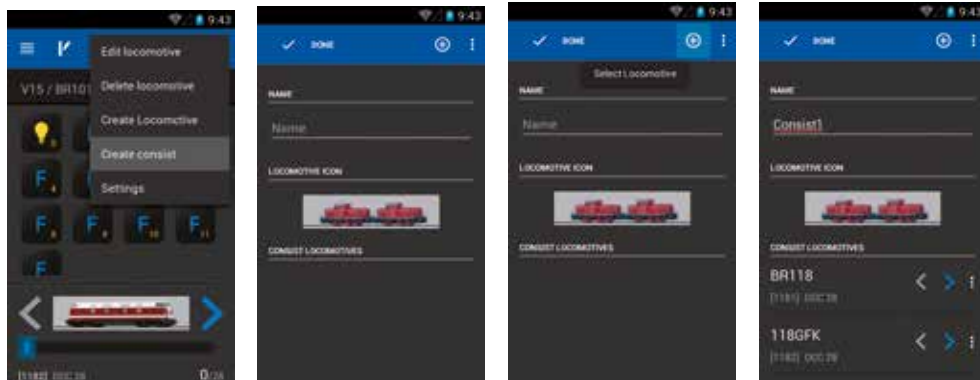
9:43

V15 / BR101

Edit locomotive

Delete locomotive

Create Locomotive

Create consist

Settings

F

F

F

F

F

F

F

[1182] DCC 28

0/28

9:43

DONE

NAME

Name

LOCOMOTIVE ICON

CONSIST LOCOMOTIVES

9:43

DONE

Select Locomotive

NAME

Name

LOCOMOTIVE ICON

CONSIST LOCOMOTIVES

9:43

DONE

NAME

Consist1

LOCOMOTIVE ICON

CONSIST LOCOMOTIVES

BR118

[1181] DCC 28

118GFK

[1182] DCC 28